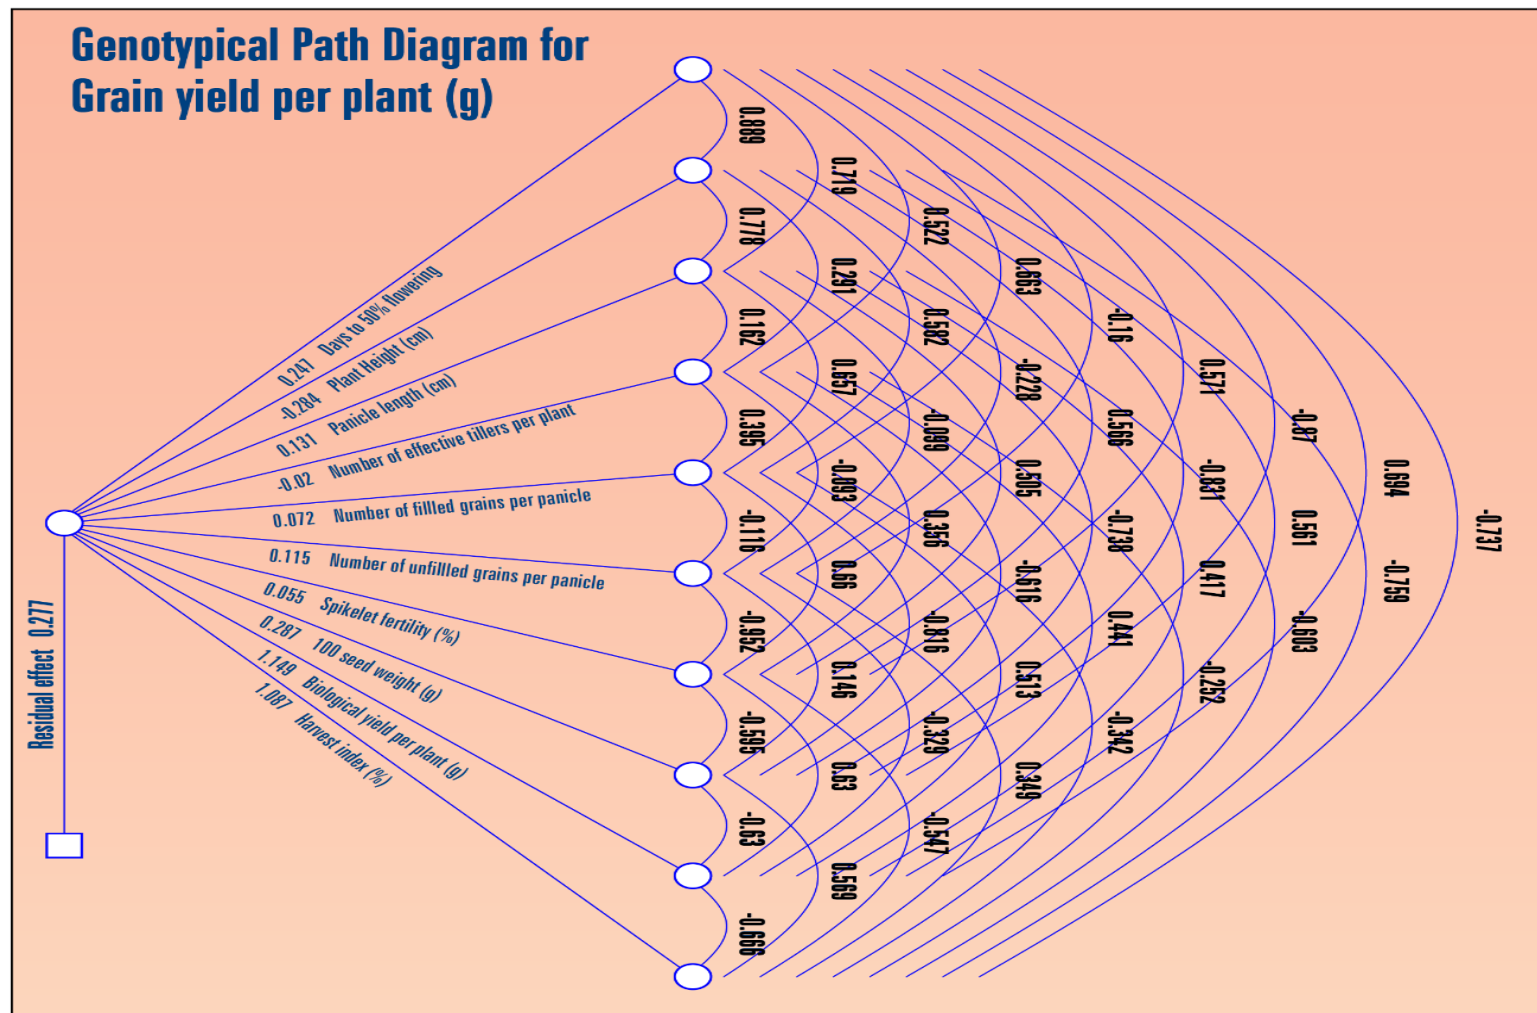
Genotypical Path Diagram for Grain yield per plant (g)

0.247 Days to 50% flowering
-0.284 Plant Height (cm)
0.131 Panicle length (cm)
-0.02 Number of effective tillers per plant
0.072 Number of fillled grains per panicle
0.115 Number of unfillled grains per panicle
0.055 Spikelet fertility (%)
0.287 100 seed weight (g)
1.149 Biological yield per plant (g)
1.087 Harvest index (%)

Residual effect 0.277

0.889
0.778
0.162
0.395
-0.116
-0.952
-0.595
-0.63
-0.666

0.719
0.291
0.657
-0.093
0.66
0.146
0.63
0.569

0.522
0.562
-0.099
0.356
-0.816
-0.329
-0.547

0.663
-0.228
0.505
-0.616
0.513
0.349

-0.16
0.566
-0.738
0.441
-0.342

0.571
-0.831
0.417
-0.252

-0.87
0.561
-0.603

0.694
-0.759

-0.737